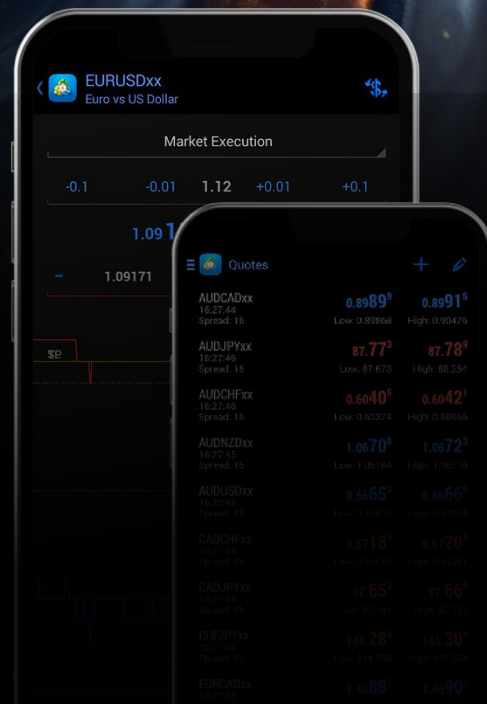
EURUSDxx
Euro vs US Dollar

Market Execution

-0.1 -0.01 1.12 +0.01 +0.1

1.09 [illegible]

- 1.09171

Quotes

AUDCADxx
16:27:44
Spread: 15
0.89899 0.89916
Low: 0.89866 High: 0.90475

AUDJPYxx
16:27:46
Spread: 15
87.773 87.789
Low: 87.673 High: 88.254

AUDCHFxx
16:27:46
Spread: 15
0.60405 0.60421
Low: 0.60374 High: 0.60956

AUDNZDxx
16:27:45
Spread: 15
1.07070 1.07223
Low: 1.06164 High: 1.06719

AUDUSDxx
16:27:44
Spread: 12
0.66657 0.66665
Low: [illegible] High: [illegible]

CADCHFxx
16:27:45
Spread: 15
0.67180 0.67203
Low: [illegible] High: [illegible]

CADJPYxx
16:27:45
Spread: 15
97.657 97.669
Low: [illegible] High: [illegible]

CHFJPYxx
16:27:46
Spread: 15
145.282 145.302
Low: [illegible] High: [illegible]

EURCADxx
1.46882 1.46902